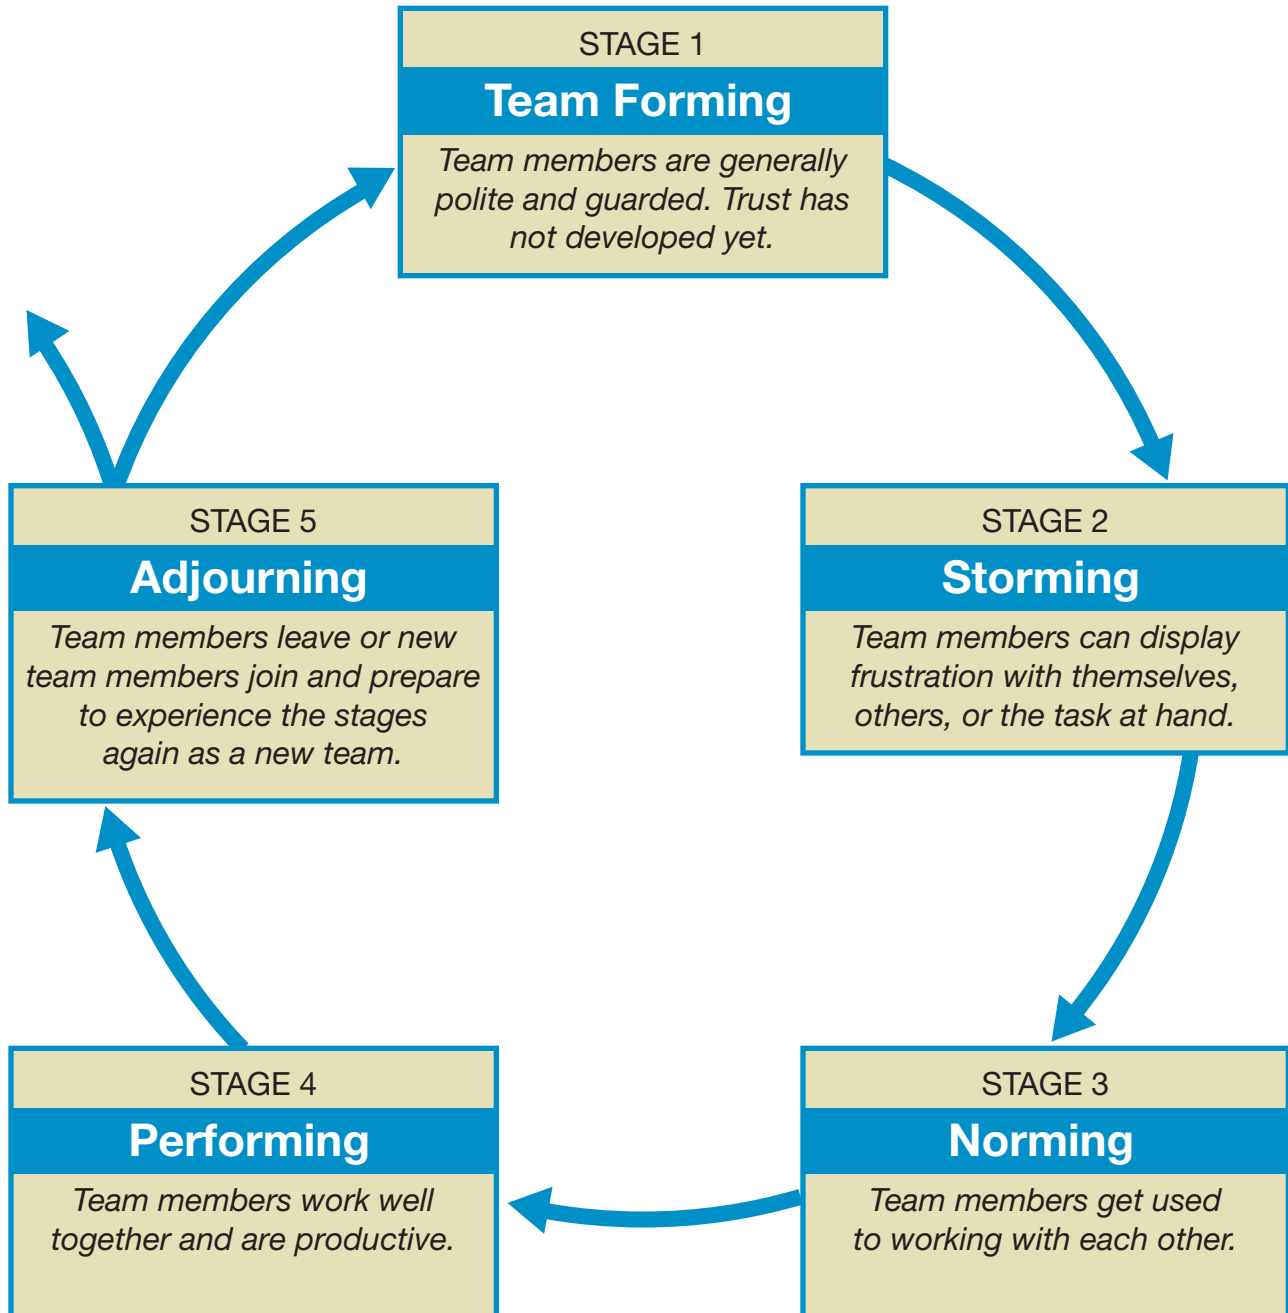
STAGE 1

Team Forming

Team members are generally polite and guarded. Trust has not developed yet.

STAGE 2

Storming

Team members can display frustration with themselves, others, or the task at hand.

STAGE 3

Norming

Team members get used to working with each other.

STAGE 4

Performing

Team members work well together and are productive.

STAGE 5

Adjourning

Team members leave or new team members join and prepare to experience the stages again as a new team.